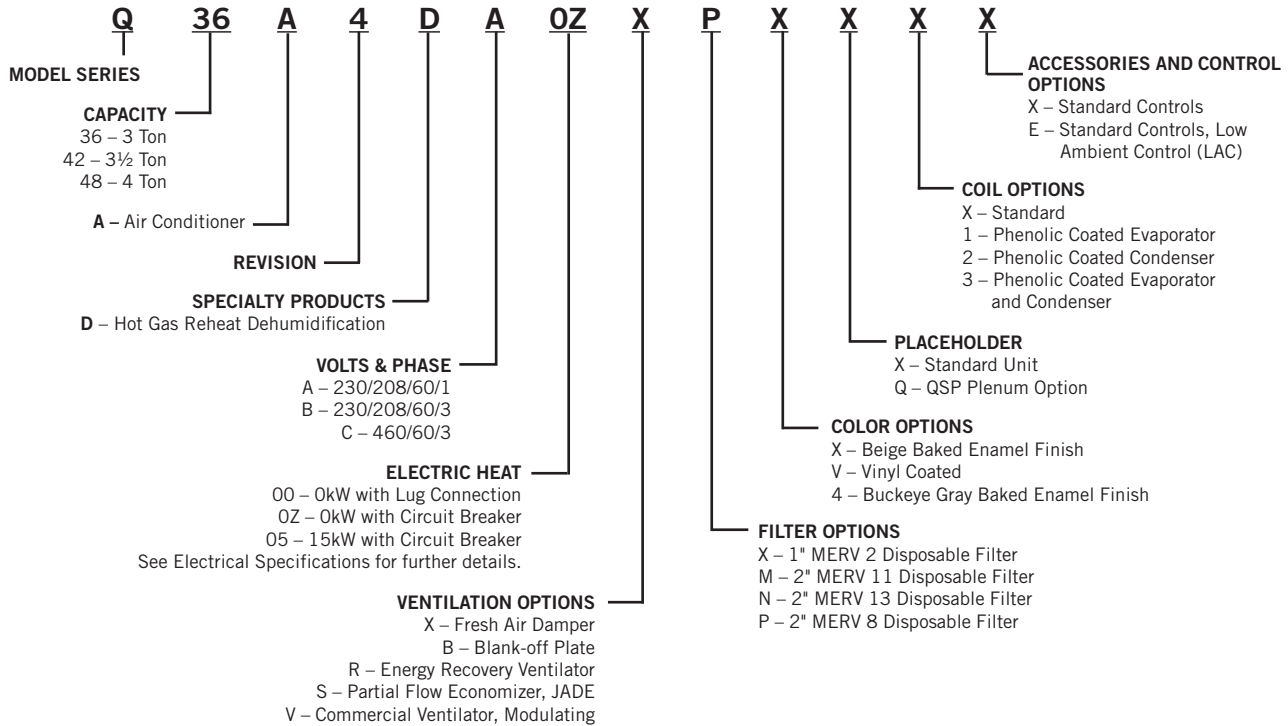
Q 36 A 4 D A 0Z X P X X X X

MODEL SERIES

CAPACITY
36 – 3 Ton
42 – 3½ Ton
48 – 4 Ton

A – Air Conditioner

REVISION

SPECIALTY PRODUCTS
D – Hot Gas Reheat Dehumidification

VOLTS & PHASE
A – 230/208/60/1
B – 230/208/60/3
C – 460/60/3

ELECTRIC HEAT
00 – 0kW with Lug Connection
0Z – 0kW with Circuit Breaker
05 – 15kW with Circuit Breaker
See Electrical Specifications for further details.

VENTILATION OPTIONS
X – Fresh Air Damper
B – Blank-off Plate
R – Energy Recovery Ventilator
S – Partial Flow Economizer, JADE
V – Commercial Ventilator, Modulating

ACCESSORIES AND CONTROL OPTIONS
X – Standard Controls
E – Standard Controls, Low Ambient Control (LAC)

COIL OPTIONS
X – Standard
1 – Phenolic Coated Evaporator
2 – Phenolic Coated Condenser
3 – Phenolic Coated Evaporator and Condenser

PLACEHOLDER
X – Standard Unit
Q – QSP Plenum Option

COLOR OPTIONS
X – Beige Baked Enamel Finish
V – Vinyl Coated
4 – Buckeye Gray Baked Enamel Finish

FILTER OPTIONS
X – 1" MERV 2 Disposable Filter
M – 2" MERV 11 Disposable Filter
N – 2" MERV 13 Disposable Filter
P – 2" MERV 8 Disposable Filter